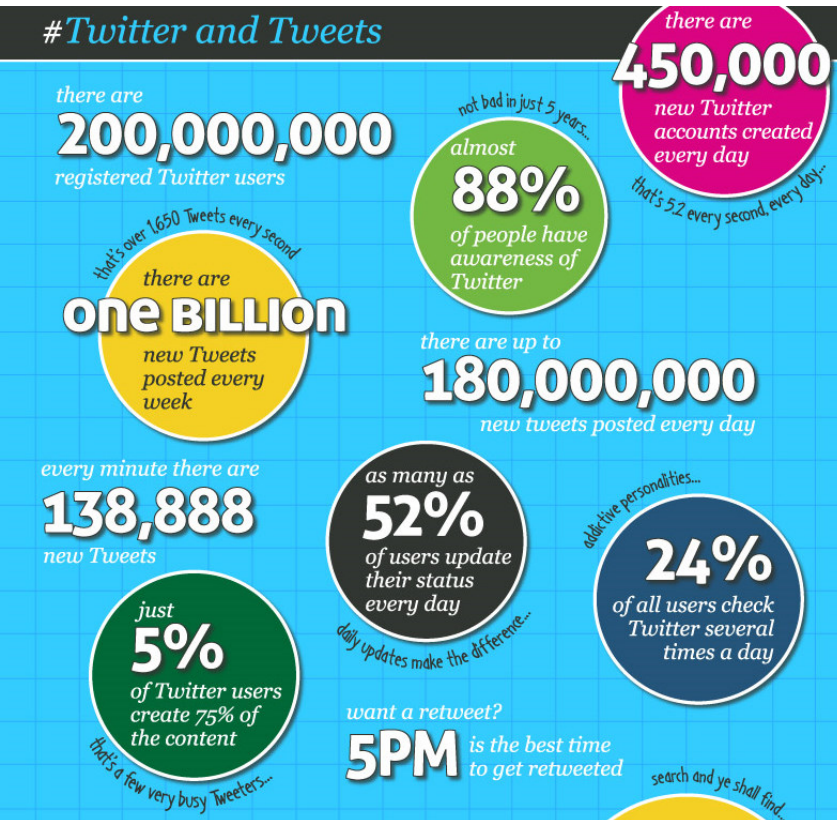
#Twitter and Tweets

there are
200,000,000
registered Twitter users

not bad in just 5 years...
almost
88%
of people have awareness of Twitter

there are
450,000
new Twitter accounts created every day
that's 5.2 every second, every day...

that's over 1650 Tweets every second
there are
one BILLION
new Tweets posted every week

there are up to
180,000,000
new tweets posted every day

every minute there are
138,888
new Tweets

as many as
52%
of users update their status every day
daily updates make the difference...

addictive personalities...
24%
of all users check Twitter several times a day

just
5%
of Twitter users create 75% of the content
that's a few very busy Tweeters...

want a retweet?
5PM is the best time to get retweeted

search and ye shall find...